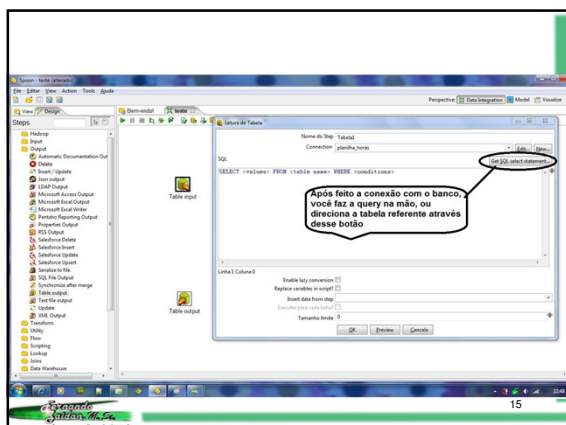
Spoon - teste (alterado)
File Editar View Action Tools Ajuda
Perspective: Data Integration Model Visualize
View Design
Steps
Hadoop
Input
Output
Automatic Documentation Output
Delete
Insert / Update
Json output
LDAP Output
Microsoft Access Output
Microsoft Excel Output
Microsoft Excel Writer
Pentaho Reporting Output
Properties Output
RSS Output
Salesforce Delete
Salesforce Insert
Salesforce Update
Salesforce Upsert
Serialize to file
SQL File Output
Synchronize after merge
Table output
Text file output
Update
XML Output
Transform
Utility
Flow
Scripting
Lookup
Joins
Data Warehouse
Bem-vindo! teste
Table input
Table output
Leitura de Tabela
Nome do Step Tabela1
Connection planilha_horas
Edit... New...
SQL
Get SQL select statement...
SELECT <values> FROM <table name> WHERE <conditions>
Após feito a conexão com o banco, você faz a query na mão, ou direciona a tabela referente através desse botão
Linha 1 Coluna 0
Enable lazy conversion
Replace variables in script?
Insert data from step
Executar para cada linha?
Tamanho limite 0
OK Preview Cancelar
22:48
15
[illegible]